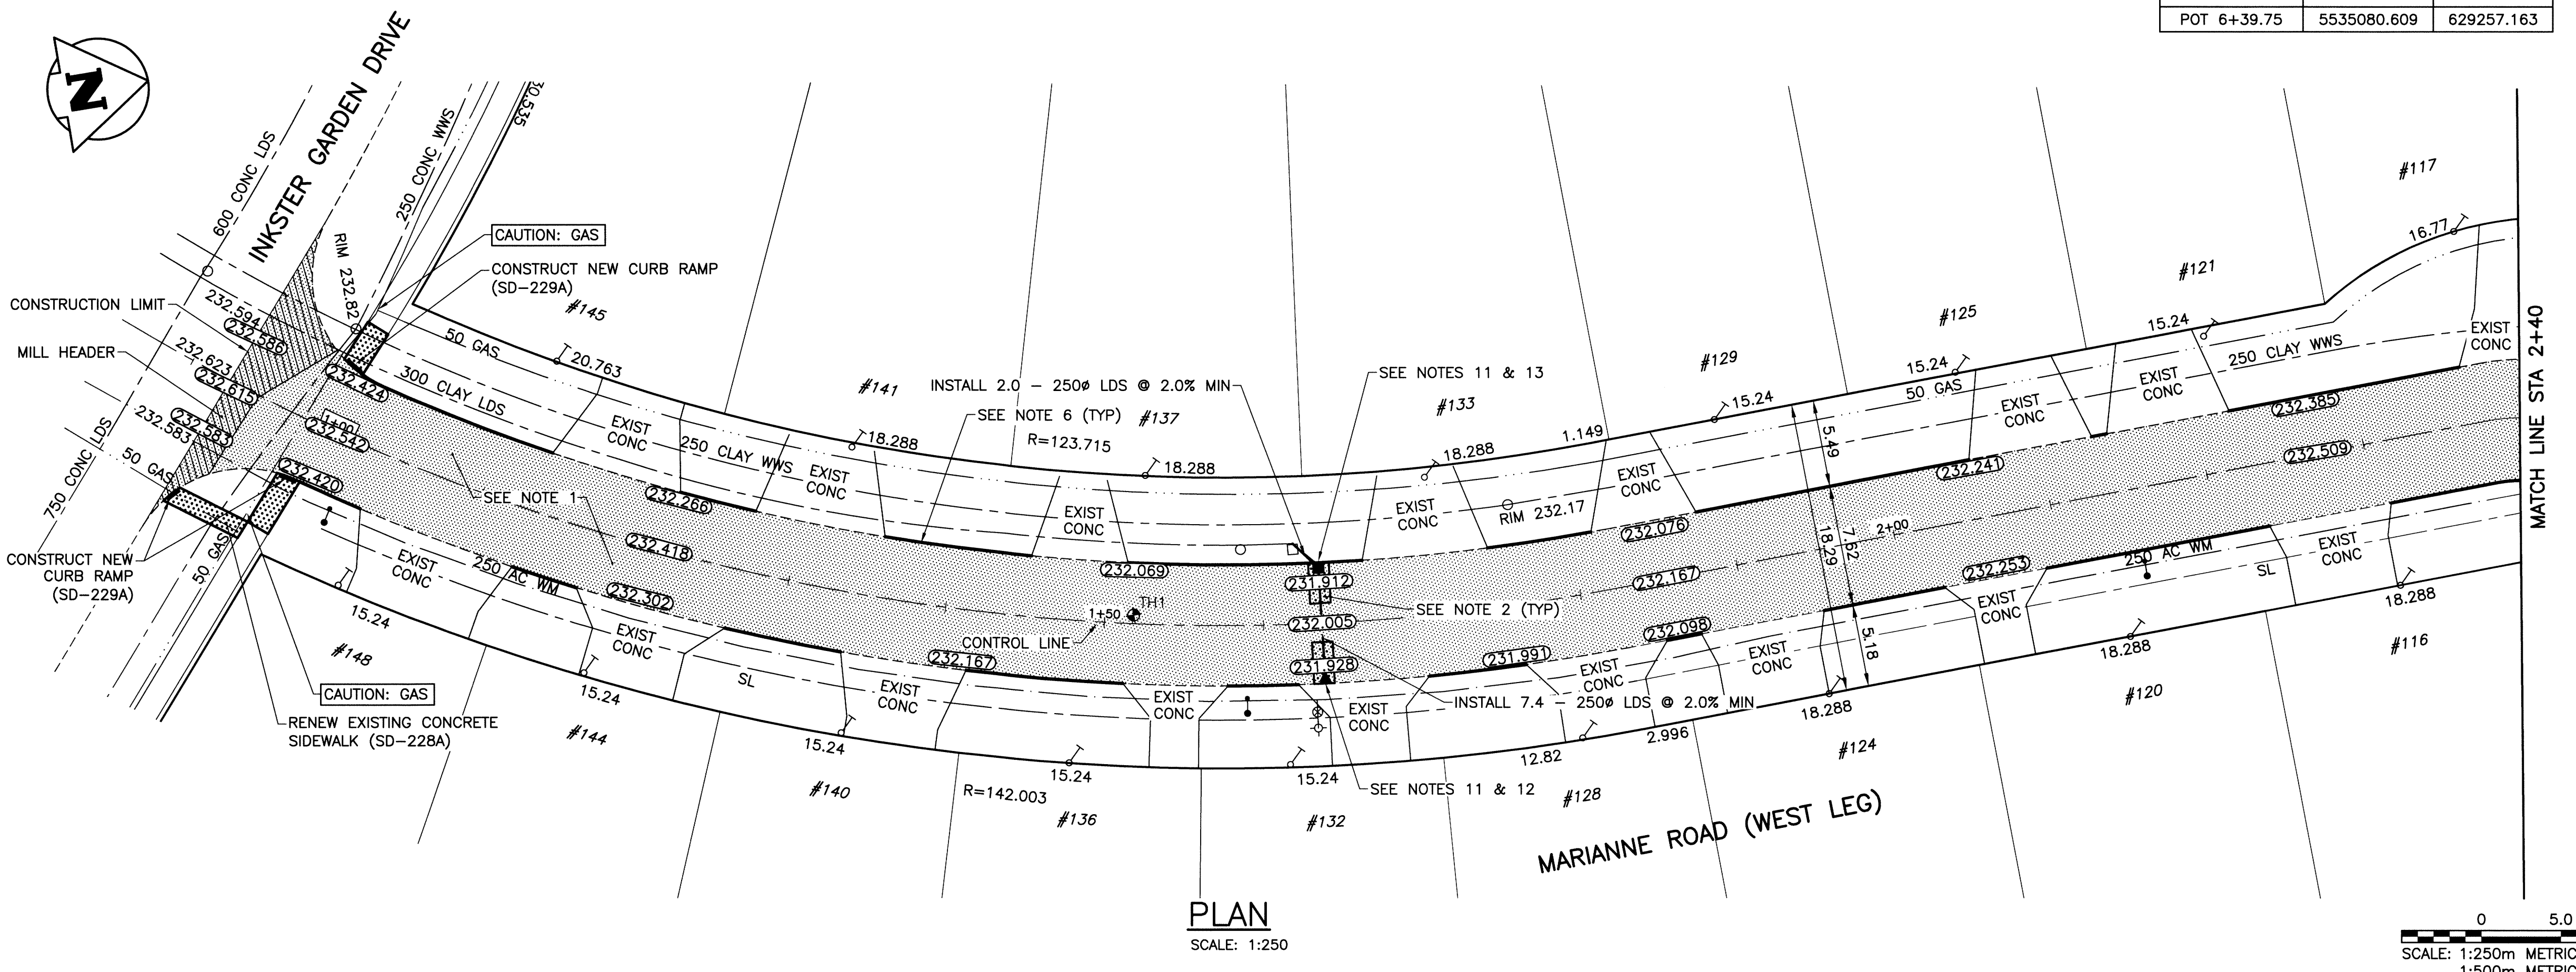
| POT 6+39.75 | 5535080.609 | 629257.163 |
|---|---|---|

N

INKSTER GARDEN DRIVE
600 CONC LDS
250 CONC WWS
30.535
RIM 232.82
CAUTION: GAS
CONSTRUCT NEW CURB RAMP (SD-229A)
#145
CONSTRUCTION LIMIT
MILL HEADER
232.594
232.586
232.623
232.615
232.583
232.583
232.424
232.542
232.420
1+00
50 GAS
300 CLAY LDS
20.763
750 CONC LDS
50 GAS
50 GAS
CONSTRUCT NEW CURB RAMP (SD-229A)
EXIST CONC
250 AC WM
15.24
#148
CAUTION: GAS
RENEW EXISTING CONCRETE SIDEWALK (SD-228A)
SEE NOTE 1
EXIST CONC
250 CLAY WWS
EXIST CONC
232.266
232.418
232.302
EXIST CONC
15.24
#144
SL
#141
18.288
INSTALL 2.0 - 250ø LDS @ 2.0% MIN
SEE NOTE 6 (TYP)
#137
R=123.715
18.288
EXIST CONC
232.069
CONTROL LINE
1+50
TH1
232.167
EXIST CONC
15.24
#140
R=142.003
15.24
#136
EXIST CONC
SEE NOTES 11 & 13
#133
231.912
SEE NOTE 2 (TYP)
232.005
231.928
EXIST CONC
15.24
SEE NOTES 11 & 12
#132
PLAN
SCALE: 1:250
18.288
EXIST CONC
RIM 232.17
1.149
EXIST CONC
232.076
232.167
231.991
232.098
EXIST CONC
INSTALL 7.4 - 250ø LDS @ 2.0% MIN
12.82
#128
2.996
#129
15.24
5.49
18.29
7.62
2+00
5.18
18.288
#124
EXIST CONC
MARIANNE ROAD (WEST LEG)
#125
15.24
50 GAS
EXIST CONC
EXIST CONC
232.241
232.253
EXIST CONC
18.288
#120
#121
15.24
250 CLAY WWS
232.385
232.509
250 AC WM
SL
EXIST CONC
18.288
#116
#117
16.77
EXIST CONC
MATCH LINE STA 2+40
0 5.0
SCALE: 1:250m METRIC
1:500m METRIC